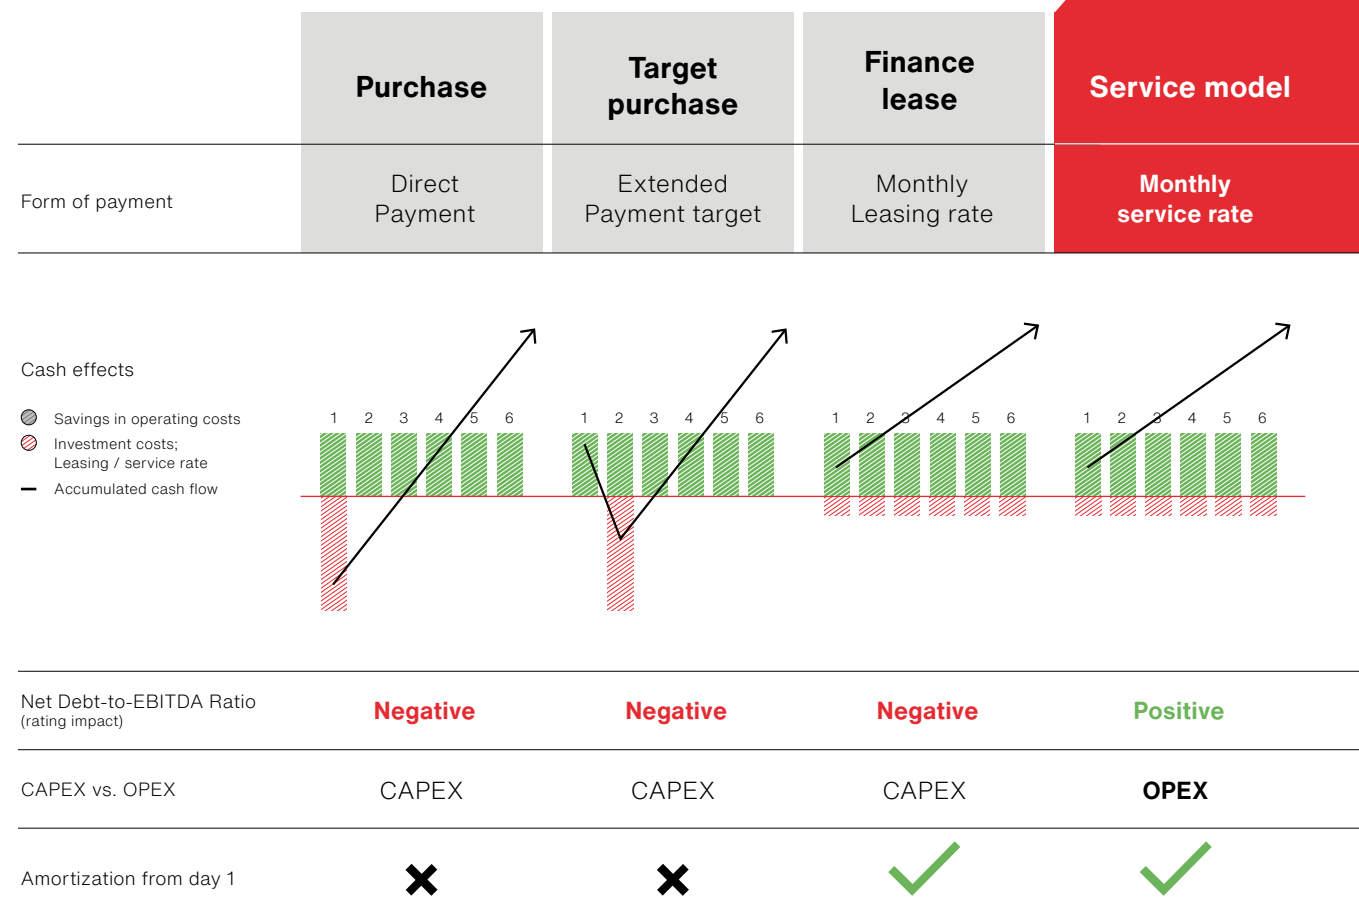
| | Purchase | Target purchase | Finance lease | Service model |
|---|---|---|---|---|
| Form of payment | Direct Payment | Extended Payment target | Monthly Leasing rate | Monthly service rate |

Cash effects

Savings in operating costs
Investment costs; Leasing / service rate
Accumulated cash flow

1 2 3 4 5 6
1 2 3 4 5 6
1 2 3 4 5 6
1 2 3 4 5 6

| | | | | |
|---|---|---|---|---|
| Net Debt-to-EBITDA Ratio (rating impact) | Negative | Negative | Negative | Positive |
| CAPEX vs. OPEX | CAPEX | CAPEX | CAPEX | OPEX |
| Amortization from day 1 | ✗ | ✗ | ✓ | ✓ |